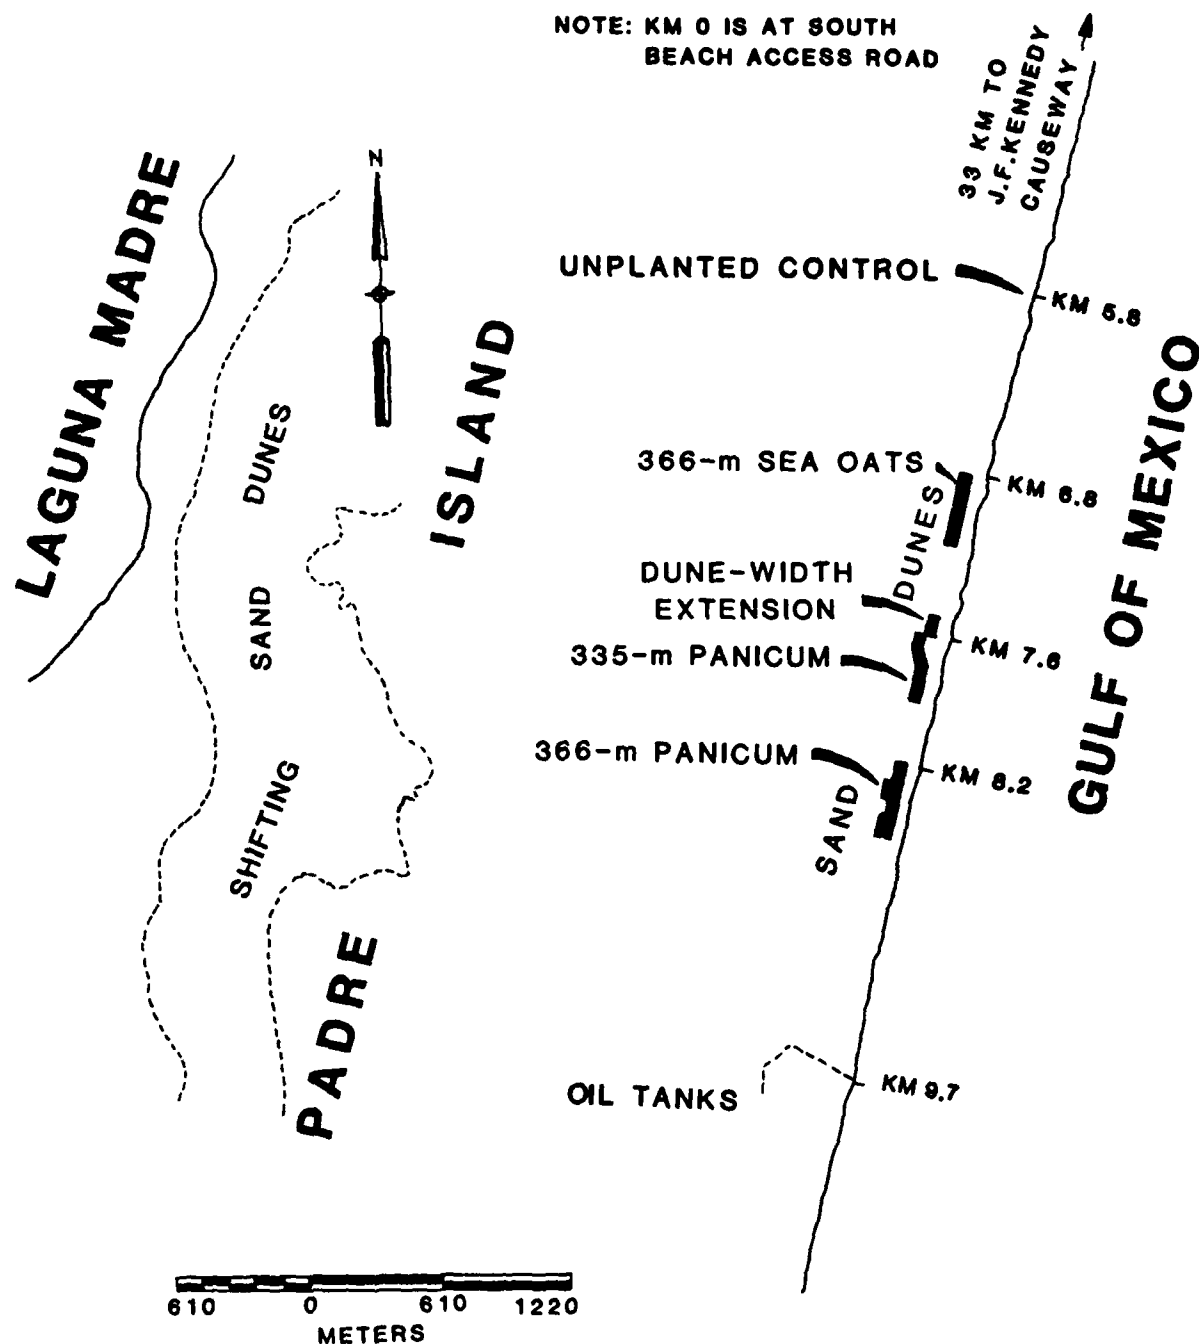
NOTE: KM 0 IS AT SOUTH BEACH ACCESS ROAD

33 KM TO J.F.KENNEDY CAUSEWAY

LAGUNA MADRE

N

DUNES

SAND

SHIFTING

PADRE ISLAND

UNPLANTED CONTROL

KM 5.8

366-m SEA OATS

KM 6.8

DUNES

DUNE-WIDTH EXTENSION

335-m PANICUM

KM 7.6

366-m PANICUM

KM 8.2

SAND

GULF OF MEXICO

OIL TANKS

KM 9.7

610 0 610 1220
METERS